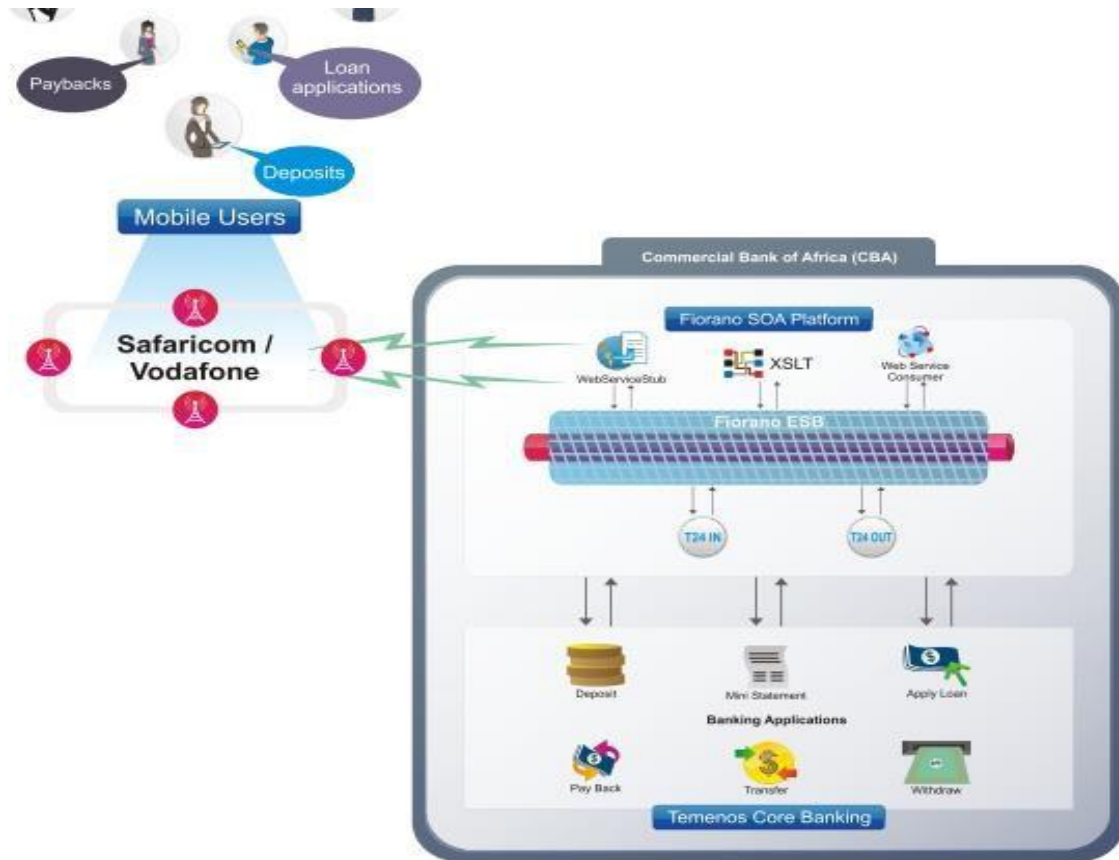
Paybacks

Loan applications

Deposits

Mobile Users

Safaricom / Vodafone

Commercial Bank of Africa (CBA)

Fiorano SOA Platform

WebServiceStub

XSLT

Web Service Consumer

Fiorano ESB

T24 IN

T24 OUT

Deposit

Mini Statement

Apply Loan

Banking Applications

Pay Back

Transfer

Withdraw

Temenos Core Banking